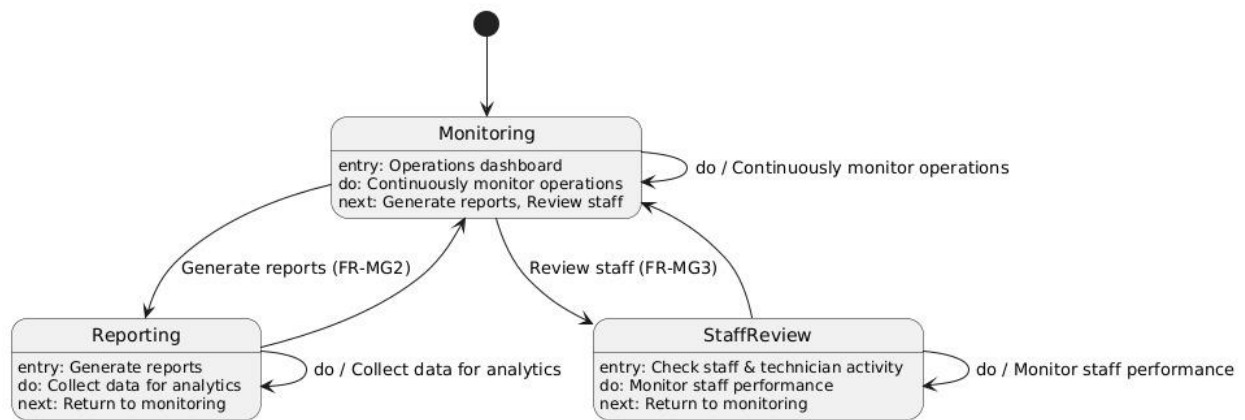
Monitoring

entry: Operations dashboard
do: Continuously monitor operations
next: Generate reports, Review staff

do / Continuously monitor operations

Generate reports (FR-MG2)

Review staff (FR-MG3)

Reporting

entry: Generate reports
do: Collect data for analytics
next: Return to monitoring

do / Collect data for analytics

StaffReview

entry: Check staff & technician activity
do: Monitor staff performance
next: Return to monitoring

do / Monitor staff performance